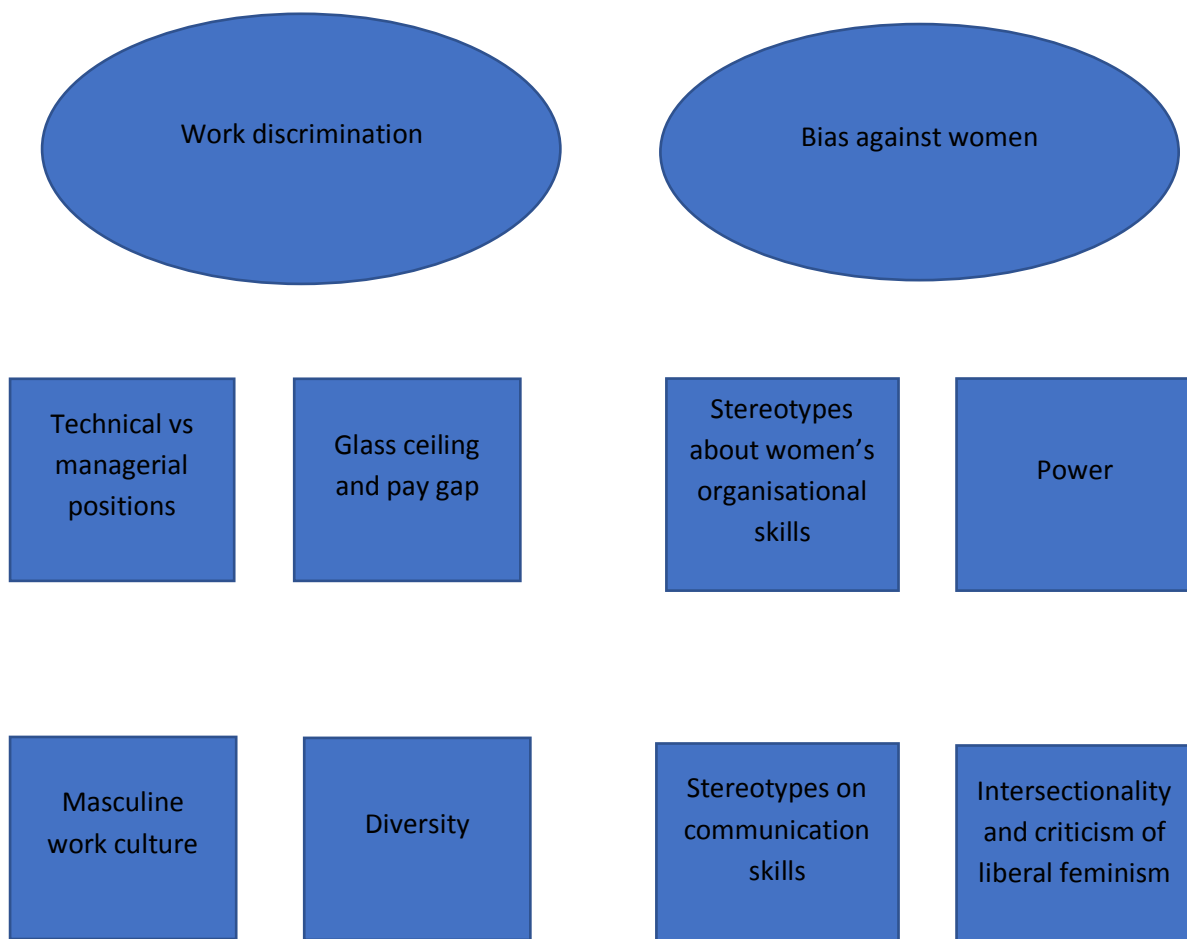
Work discrimination

Bias against women

Technical vs managerial positions

Glass ceiling and pay gap

Stereotypes about women's organisational skills

Power

Masculine work culture

Diversity

Stereotypes on communication skills

Intersectionality and criticism of liberal feminism